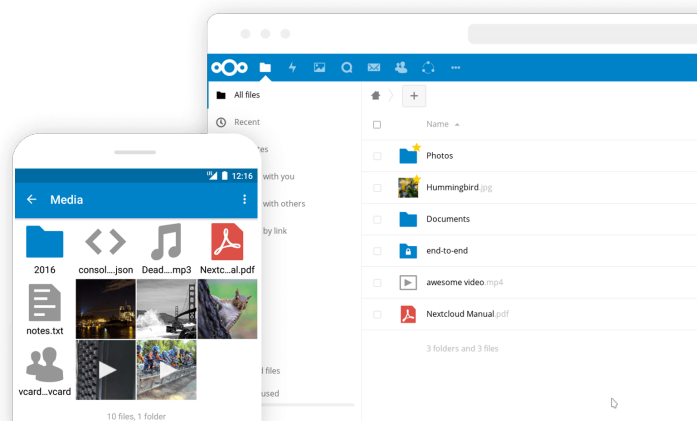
All files

Recent

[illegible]es

with you

with others

by link

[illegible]d files

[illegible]used

Name

Photos

Hummingbird.jpg

Documents

end-to-end

awesome video.mp4

Nextcloud Manual.pdf

3 folders and 3 files

12:16

Media

2016

consol....json

Dead....mp3

Nextc...al.pdf

notes.txt

vcard...vcard

10 files, 1 folder